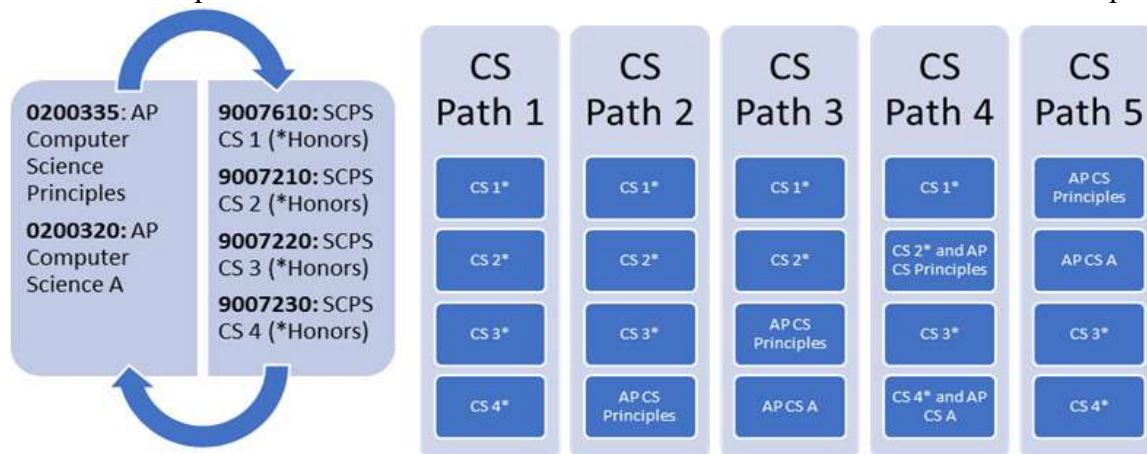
**0200335:** AP Computer Science Principles

**0200320:** AP Computer Science A

**9007610:** SCPS CS 1 (*Honors)

**9007210:** SCPS CS 2 (*Honors)

**9007220:** SCPS CS 3 (*Honors)

**9007230:** SCPS CS 4 (*Honors)

| CS Path 1 | CS Path 2 | CS Path 3 | CS Path 4 | CS Path 5 |
|---|---|---|---|---|
| CS 1* | CS 1* | CS 1* | CS 1* | AP CS Principles |
| CS 2* | CS 2* | CS 2* | CS 2* and AP CS Principles | AP CS A |
| CS 3* | CS 3* | AP CS Principles | CS 3* | CS 3* |
| CS 4* | AP CS Principles | AP CS A | CS 4* and AP CS A | CS 4* |